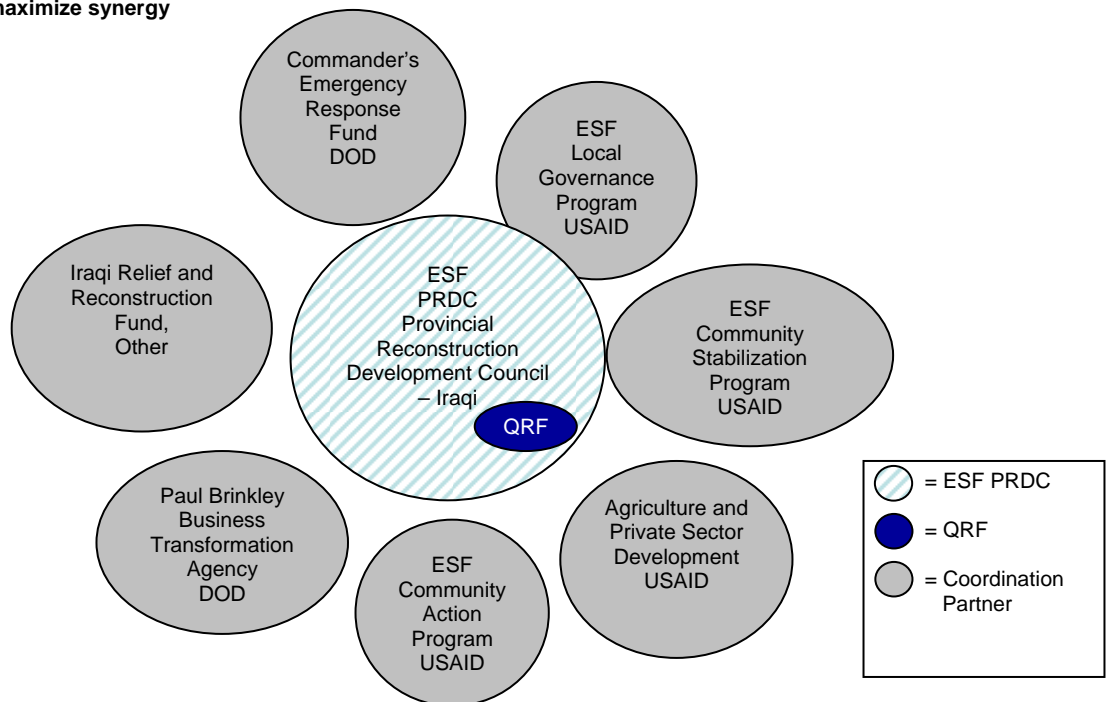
maximize synergy

Commander's Emergency Response Fund DOD

ESF Local Governance Program USAID

Iraqi Relief and Reconstruction Fund, Other

ESF PRDC Provincial Reconstruction Development Council – Iraqi

QRF

ESF Community Stabilization Program USAID

Paul Brinkley Business Transformation Agency DOD

Agriculture and Private Sector Development USAID

ESF Community Action Program USAID

= ESF PRDC

= QRF

= Coordination Partner